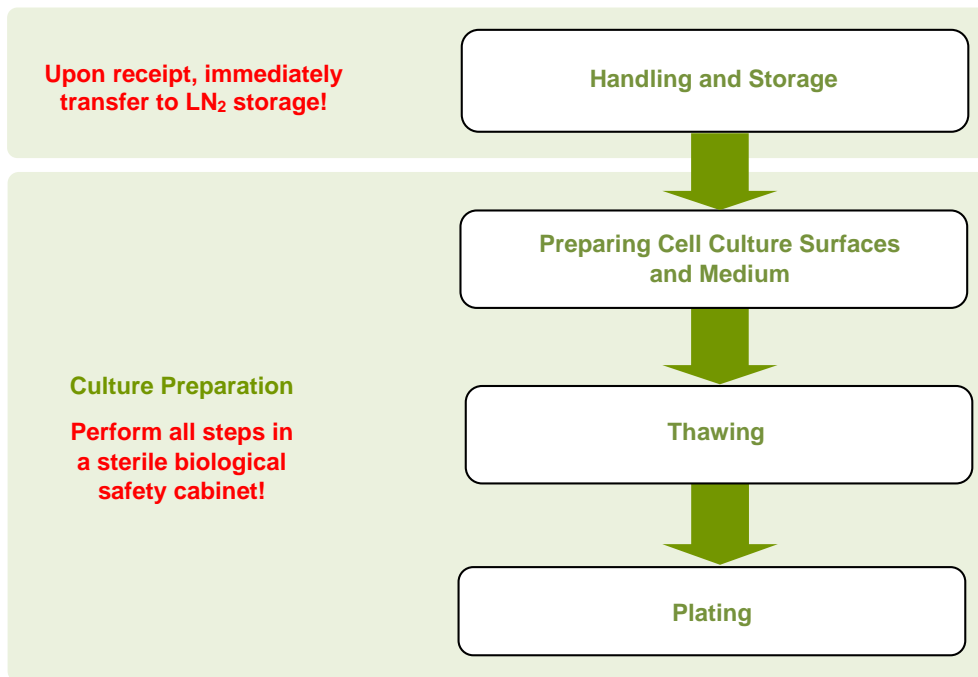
Upon receipt, immediately transfer to $LN_2$ storage!

Handling and Storage

Preparing Cell Culture Surfaces and Medium

Culture Preparation

Perform all steps in a sterile biological safety cabinet!

Thawing

Plating